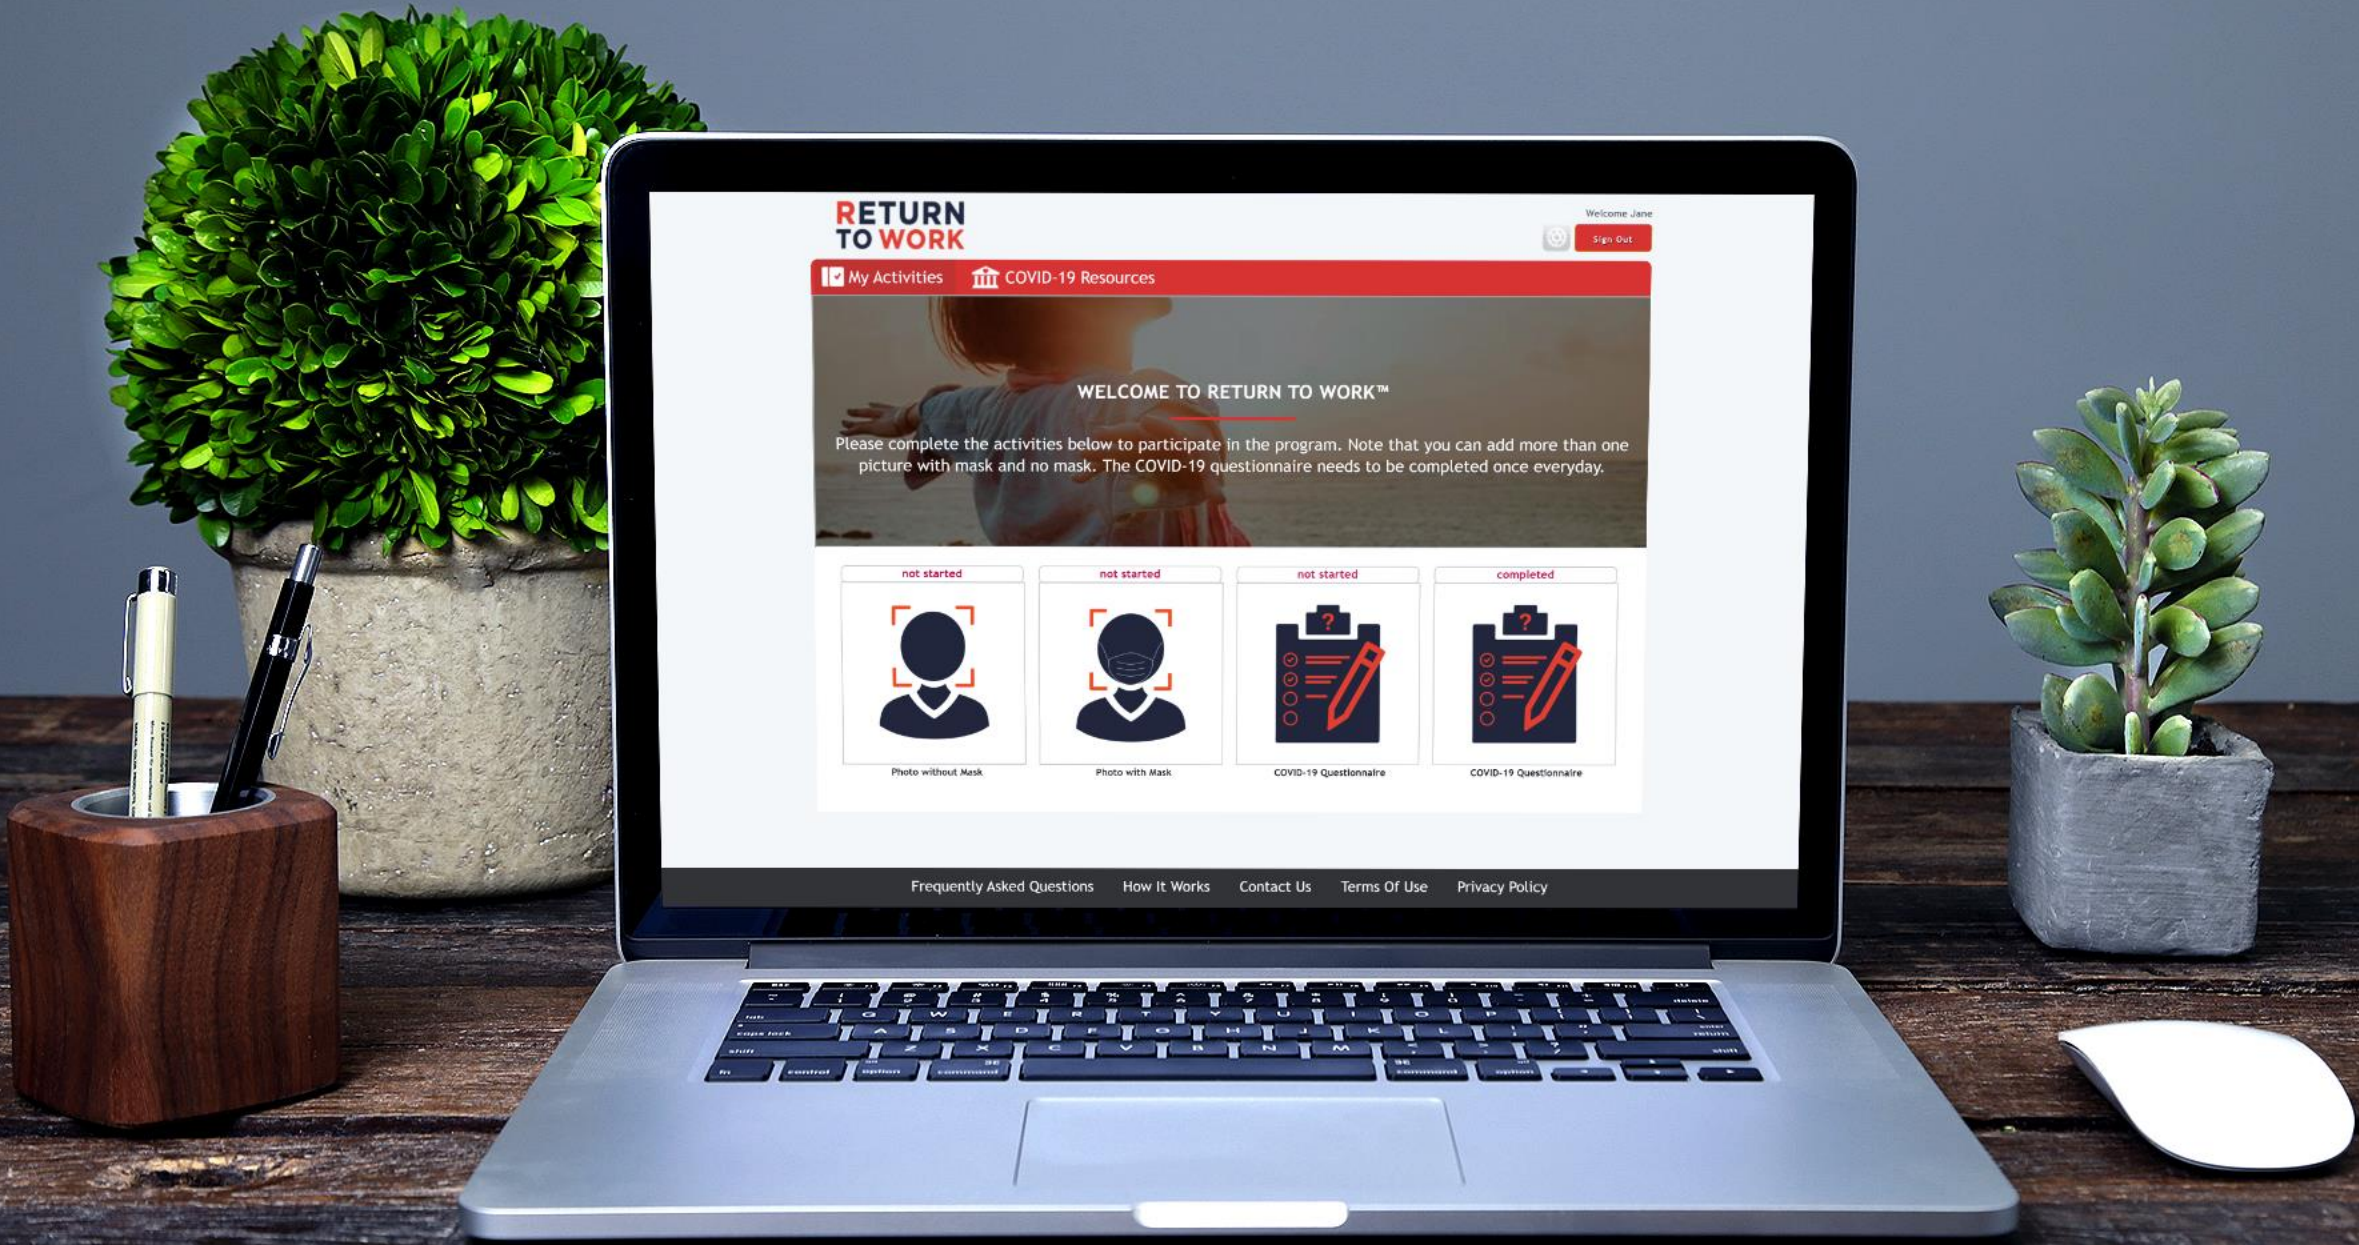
RETURN TO WORK

Welcome Jane

Sign Out

My Activities

COVID-19 Resources

WELCOME TO RETURN TO WORK™

Please complete the activities below to participate in the program. Note that you can add more than one picture with mask and no mask. The COVID-19 questionnaire needs to be completed once everyday.

not started

Photo without Mask

not started

Photo with Mask

not started

COVID-19 Questionnaire

completed

COVID-19 Questionnaire

Frequently Asked Questions

How It Works

Contact Us

Terms Of Use

Privacy Policy